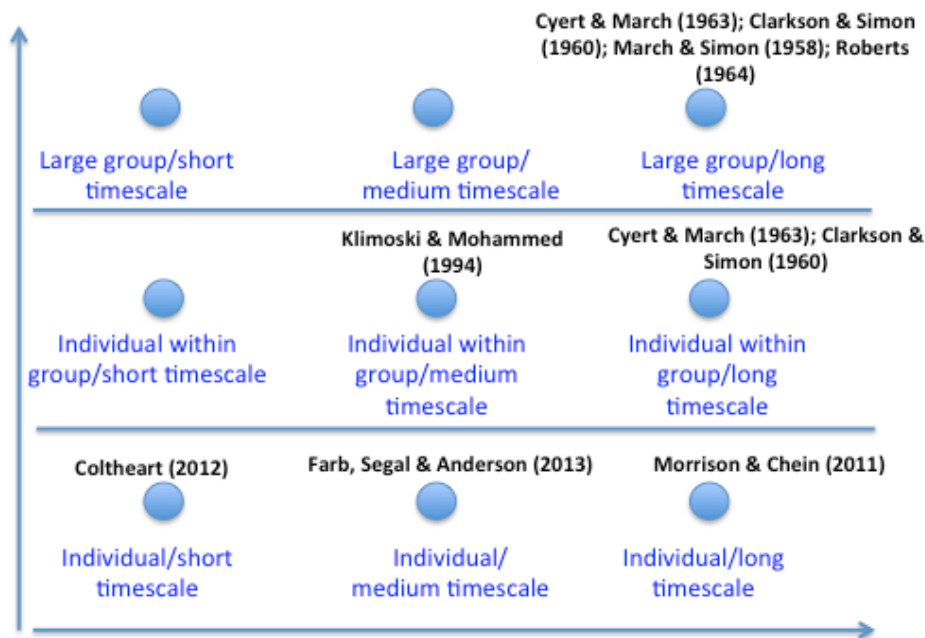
Cyert & March (1963); Clarkson & Simon (1960); March & Simon (1958); Roberts (1964)

Large group/short timescale

Large group/ medium timescale

Large group/long timescale

Klimoski & Mohammed (1994)

Cyert & March (1963); Clarkson & Simon (1960)

Individual within group/short timescale

Individual within group/medium timescale

Individual within group/long timescale

Coltheart (2012)

Farb, Segal & Anderson (2013)

Morrison & Chein (2011)

Individual/short timescale

Individual/ medium timescale

Individual/long timescale